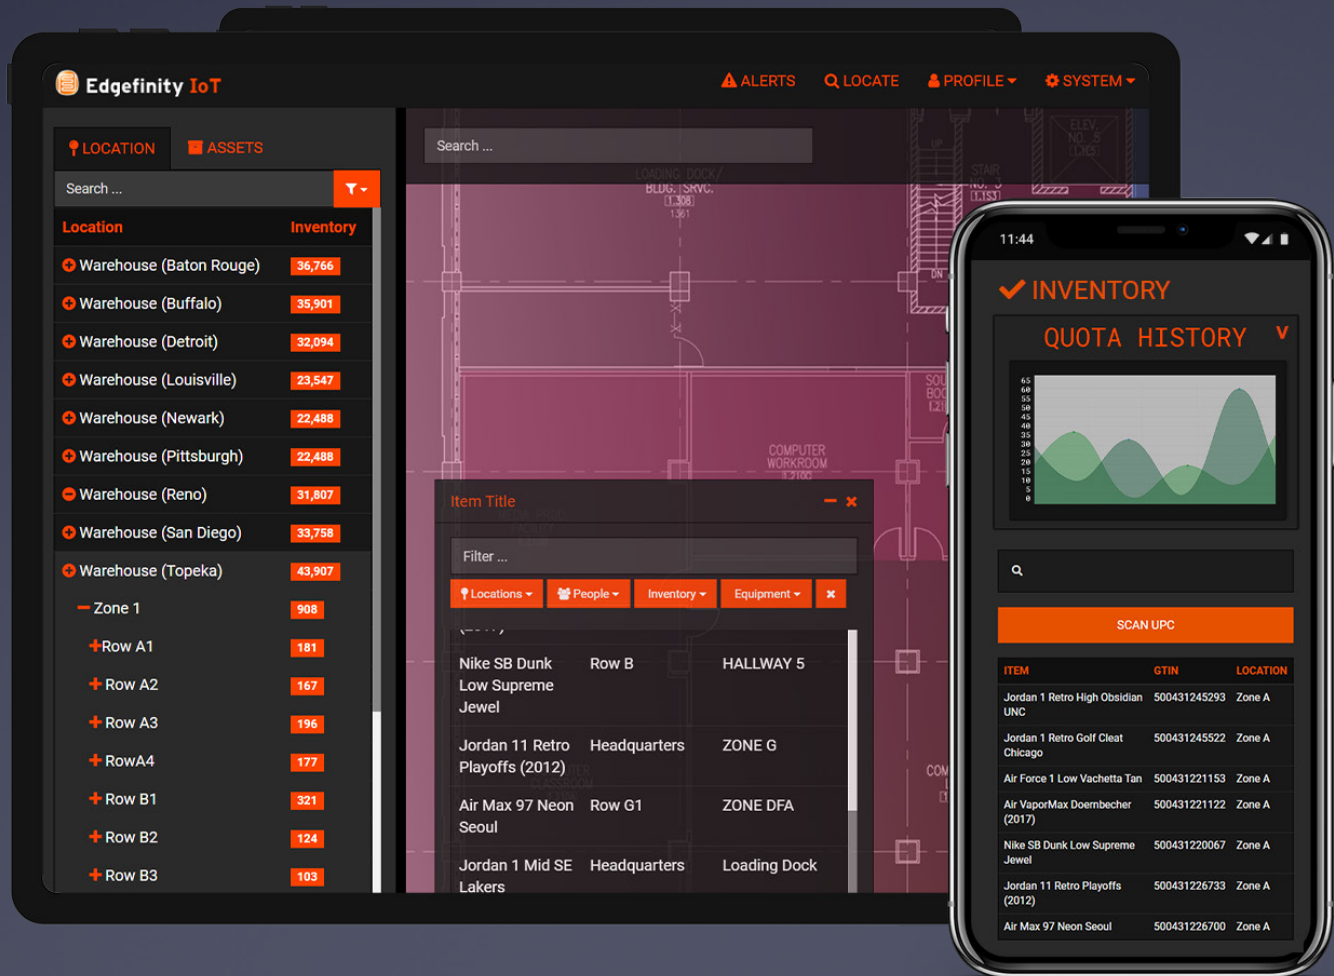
Edgefinity IoT

ALERTS LOCATE PROFILE SYSTEM

LOCATION ASSETS

Search ...

| Location | Inventory |
|---|---|
| Warehouse (Baton Rouge) | 36,766 |
| Warehouse (Buffalo) | 35,901 |
| Warehouse (Detroit) | 32,094 |
| Warehouse (Louisville) | 23,547 |
| Warehouse (Newark) | 22,488 |
| Warehouse (Pittsburgh) | 22,488 |
| Warehouse (Reno) | 31,807 |
| Warehouse (San Diego) | 33,758 |
| Warehouse (Topeka) | 43,907 |
| Zone 1 | 908 |
| Row A1 | 181 |
| Row A2 | 167 |
| Row A3 | 196 |
| RowA4 | 177 |
| Row B1 | 321 |
| Row B2 | 124 |
| Row B3 | 103 |

Search ...

LOADING DOCK/ BLDG. SRVC. 1.308 1361

ELEV. NO. 5 1.305

STAIR NO. 3 1.151

UP DN

COMPUTER WORKROOM 1.210C

SOU BOO 1.21

COM

Item Title

Filter ...

Locations People Inventory Equipment

| Nike SB Dunk Low Supreme Jewel | Row B | HALLWAY 5 |
|---|---|---|
| Jordan 11 Retro Playoffs (2012) | Headquarters | ZONE G |
| Air Max 97 Neon Seoul | Row G1 | ZONE DFA |
| Jordan 1 Mid SE Lakers | Headquarters | Loading Dock |

11:44

INVENTORY

QUOTA HISTORY

65 60 55 50 45 40 35 30 25 20 15 10 5 0

SCAN UPC

| ITEM | GTIN | LOCATION |
|---|---|---|
| Jordan 1 Retro High Obsidian UNC | 500431245293 | Zone A |
| Jordan 1 Retro Golf Cleat Chicago | 500431245522 | Zone A |
| Air Force 1 Low Vachetta Tan | 500431221153 | Zone A |
| Air VaporMax Doernbecher (2017) | 500431221122 | Zone A |
| Nike SB Dunk Low Supreme Jewel | 500431220067 | Zone A |
| Jordan 11 Retro Playoffs (2012) | 500431226733 | Zone A |
| Air Max 97 Neon Seoul | 500431226700 | Zone A |